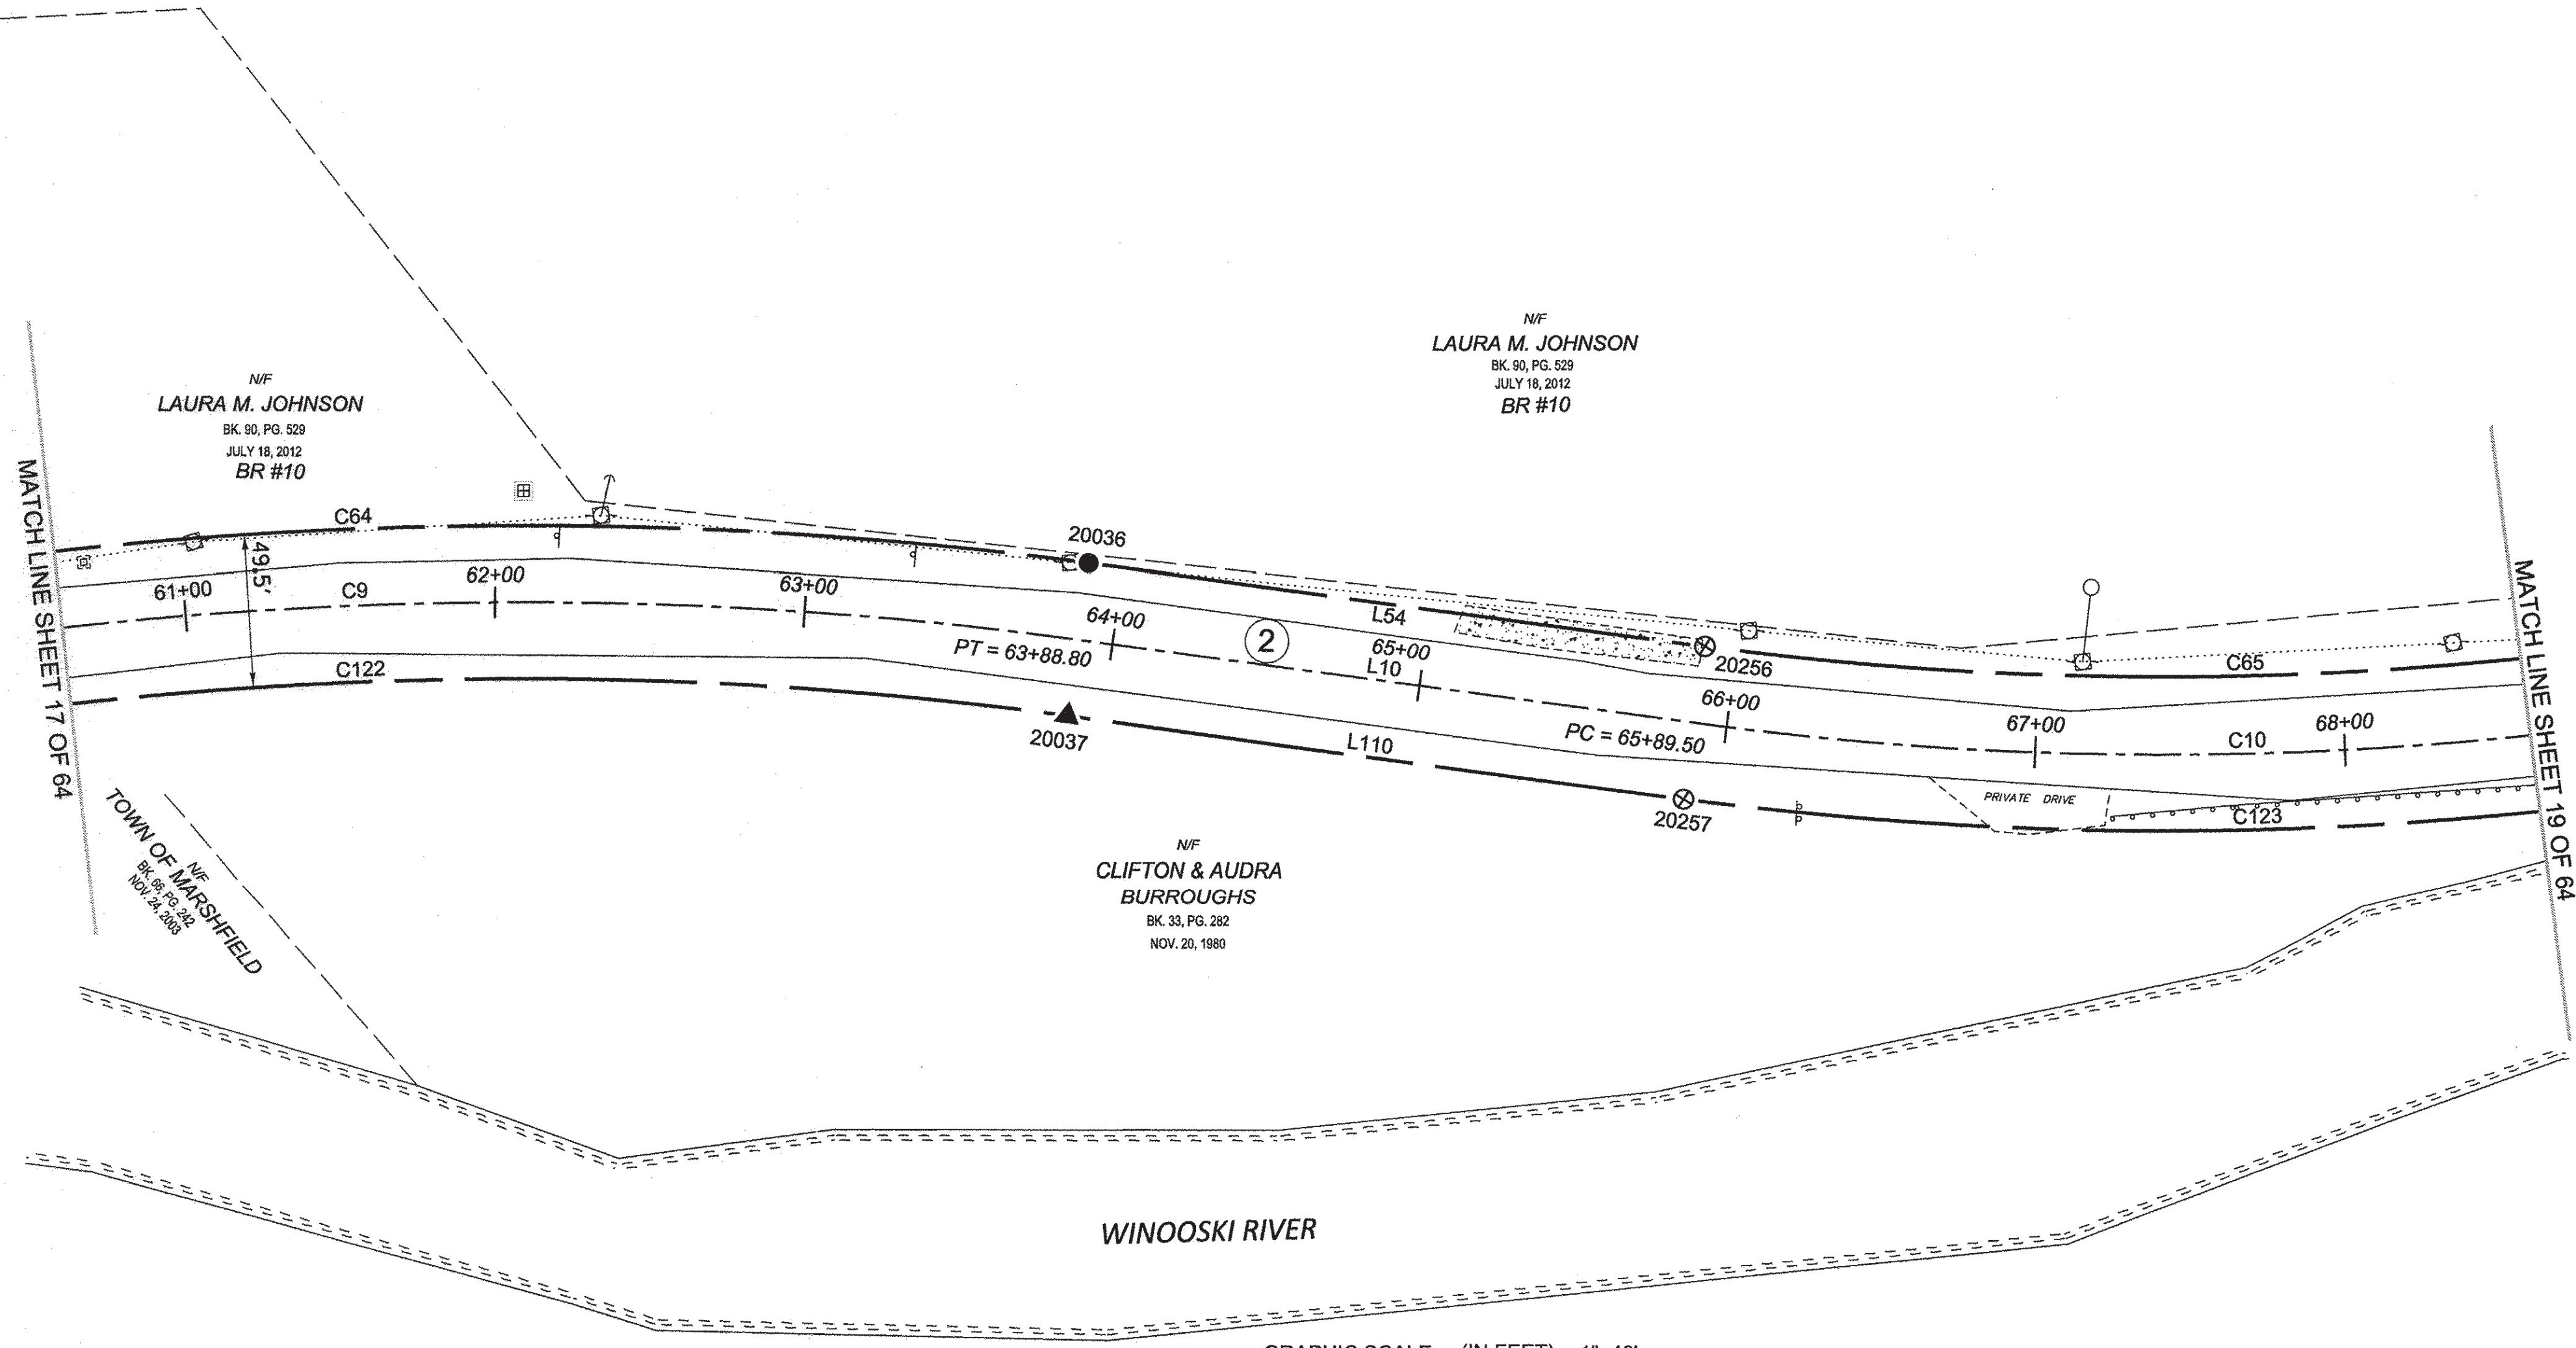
N/F
LAURA M. JOHNSON
BK. 90, PG. 529
JULY 18, 2012
BR #10

N/F
LAURA M. JOHNSON
BK. 90, PG. 529
JULY 18, 2012
BR #10

MATCH LINE SHEET 17 OF 64

MATCH LINE SHEET 19 OF 64

C64
49.5'
61+00
C9
62+00
63+00
20036
64+00
PT = 63+88.80
2
L54
65+00
L10
20256
C65
C122
20037
L110
66+00
PC = 65+89.50
67+00
C10
68+00
PRIVATE DRIVE
20257
C123

N/F
TOWN OF MARSHFIELD
BK. 66, PG. 242
NOV. 24, 2003

N/F
CLIFTON & AUDRA
BURROUGHS
BK. 33, PG. 282
NOV. 20, 1980

WINOOSKI RIVER

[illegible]